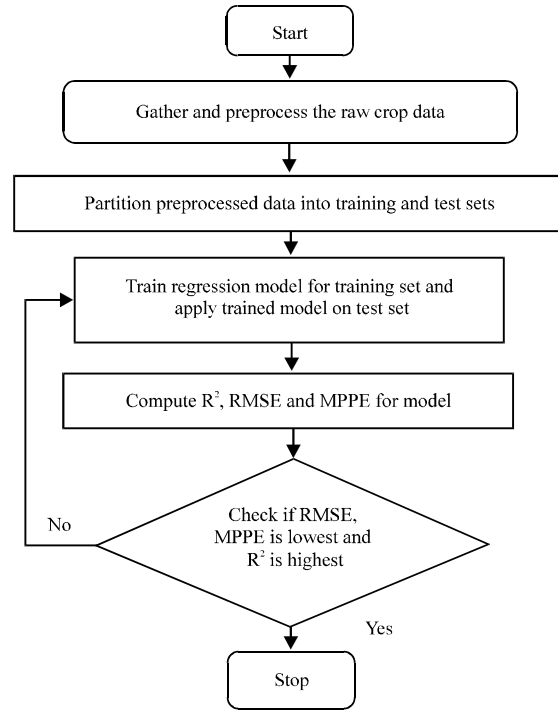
Start

Gather and preprocess the raw crop data

Partition preprocessed data into training and test sets

Train regression model for training set and apply trained model on test set

Compute $R^2$, RMSE and MPPE for model

Check if RMSE, MPPE is lowest and $R^2$ is highest

No

Yes

Stop